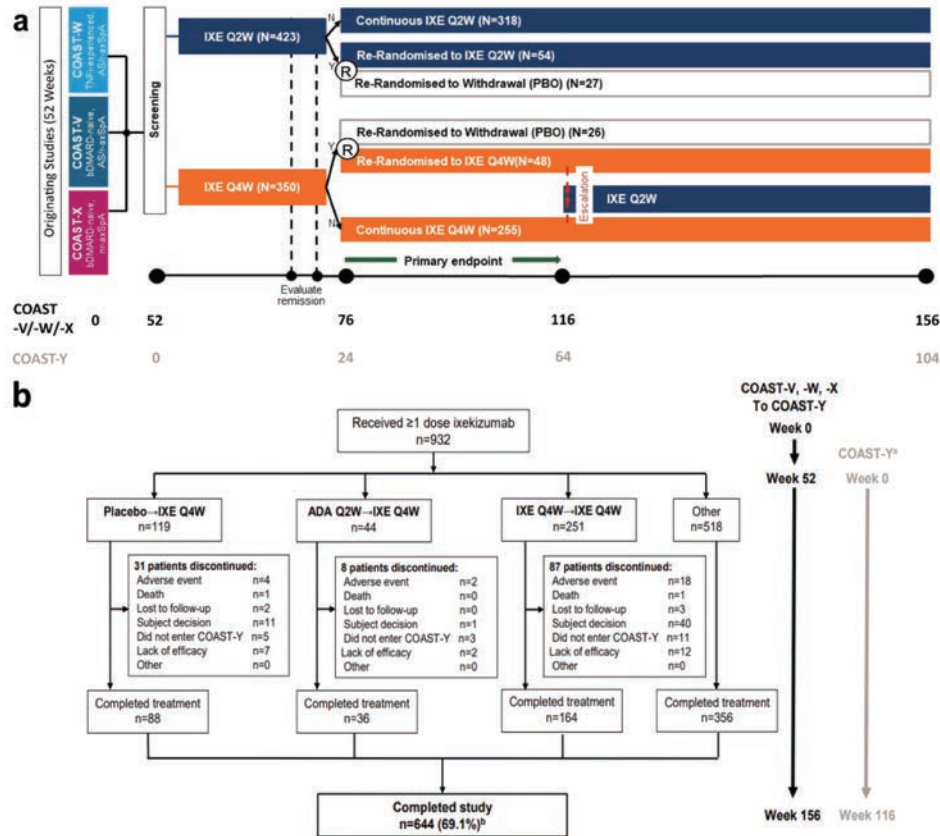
a

Originating Studies (52 Weeks)

COAST-W TNFi-experienced, AS/r-axSpA

COAST-V bDMARD-naive, AS/r-axSpA

COAST-X bDMARD-naive, nr-axSpA

Screening

IXE Q2W (N=423)

N

Y

R

Continuous IXE Q2W (N=318)

Re-Randomised to IXE Q2W (N=54)

Re-Randomised to Withdrawal (PBO) (N=27)

Re-Randomised to Withdrawal (PBO) (N=26)

Y

R

Re-Randomised to IXE Q4W(N=48)

IXE Q4W (N=350)

Escalation

IXE Q2W

N

Continuous IXE Q4W (N=255)

Primary endpoint

Evaluate remission

COAST -V/-W/-X 0 52 76 116 156

COAST-Y 0 24 64 104

b

Received ≥1 dose ixekizumab n=932

Placebo→IXE Q4W n=119

ADA Q2W→IXE Q4W n=44

IXE Q4W→IXE Q4W n=251

Other n=518

| 31 patients discontinued: | |
|---|---|
| Adverse event | n=4 |
| Death | n=1 |
| Lost to follow-up | n=2 |
| Subject decision | n=11 |
| Did not enter COAST-Y | n=5 |
| Lack of efficacy | n=7 |
| Other | n=0 |

| 8 patients discontinued: | |
|---|---|
| Adverse event | n=2 |
| Death | n=0 |
| Lost to follow-up | n=0 |
| Subject decision | n=1 |
| Did not enter COAST-Y | n=3 |
| Lack of efficacy | n=2 |
| Other | n=0 |

| 87 patients discontinued: | |
|---|---|
| Adverse event | n=18 |
| Death | n=1 |
| Lost to follow-up | n=3 |
| Subject decision | n=40 |
| Did not enter COAST-Y | n=11 |
| Lack of efficacy | n=12 |
| Other | n=0 |

Completed treatment n=88

Completed treatment n=36

Completed treatment n=164

Completed treatment n=356

Completed study n=644 (69.1%)$^b$

COAST-V, -W, -X To COAST-Y

Week 0

COAST-Y$^a$

Week 52

Week 0

Week 156

Week 116